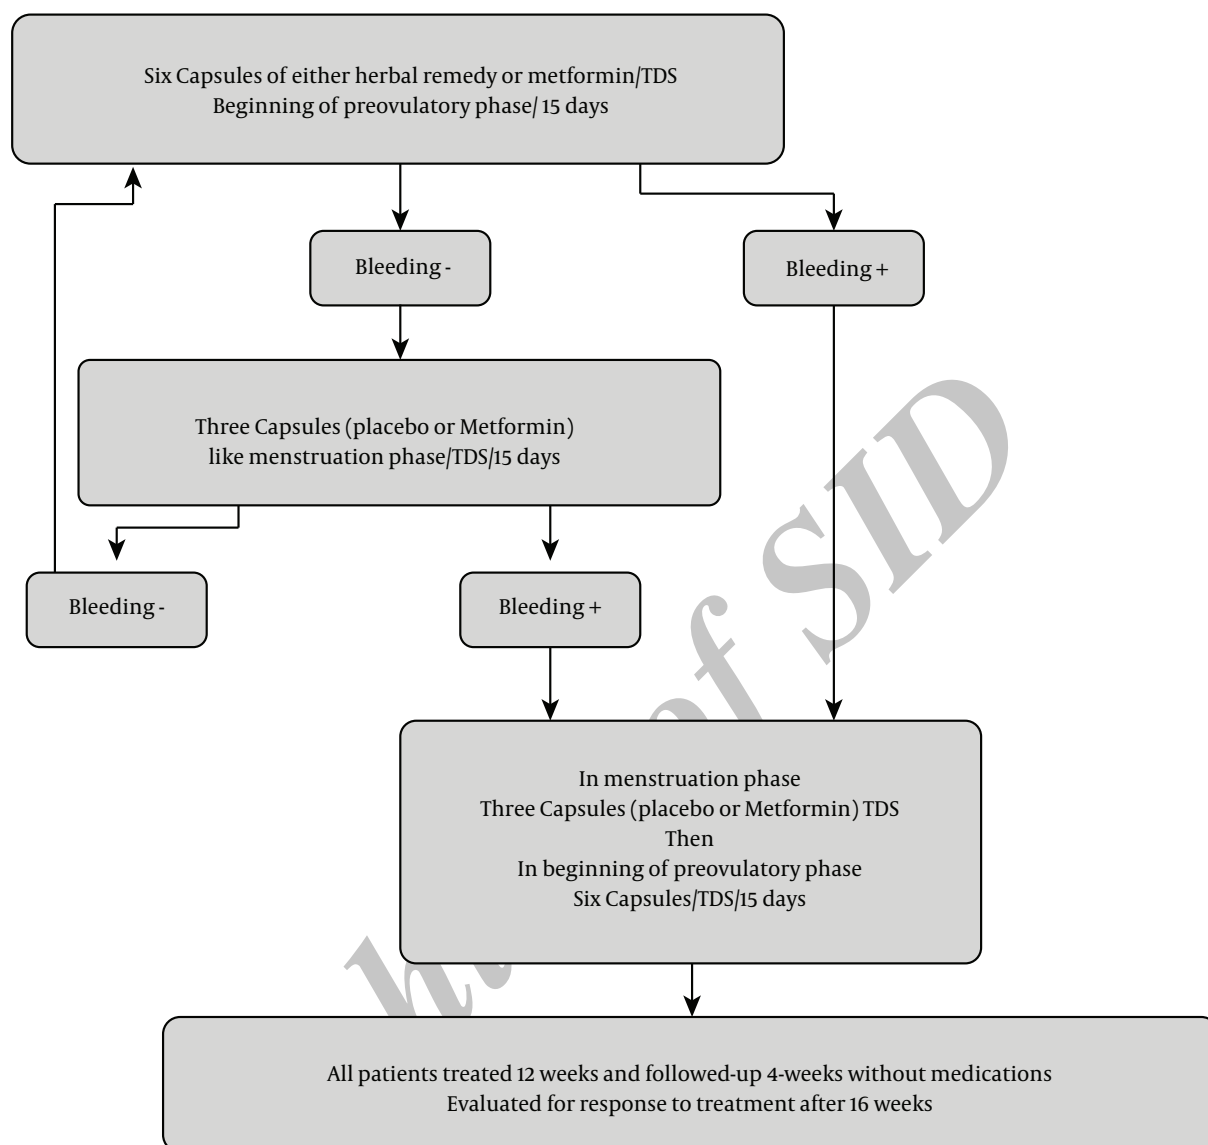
Six Capsules of either herbal remedy or metformin/TDS
Beginning of preovulatory phase/ 15 days

Bleeding -

Bleeding +

Three Capsules (placebo or Metformin)
like menstruation phase/TDS/15 days

Bleeding -

Bleeding +

In menstruation phase
Three Capsules (placebo or Metformin) TDS
Then
In beginning of preovulatory phase
Six Capsules/TDS/15 days

All patients treated 12 weeks and followed-up 4-weeks without medications
Evaluated for response to treatment after 16 weeks

Archive of SID